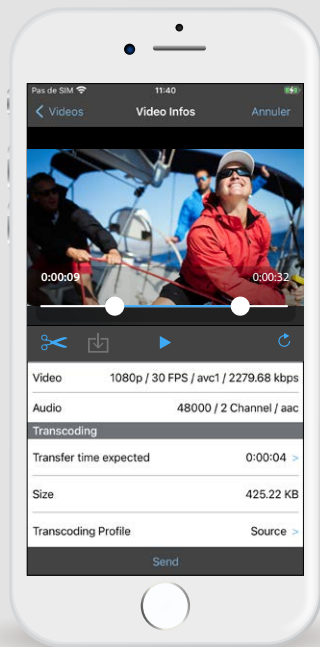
Pas de SIM
11:40

Videos
Video Infos
Annuler

0:00:09
0:00:32

| Video | 1080p / 30 FPS / avc1 / 2279.68 kbps |
|---|---|
| Audio | 48000 / 2 Channel / aac |

Transcoding

| Transfer time expected | 0:00:04 > |
|---|---|
| Size | 425.22 KB |
| Transcoding Profile | Source > |

Send